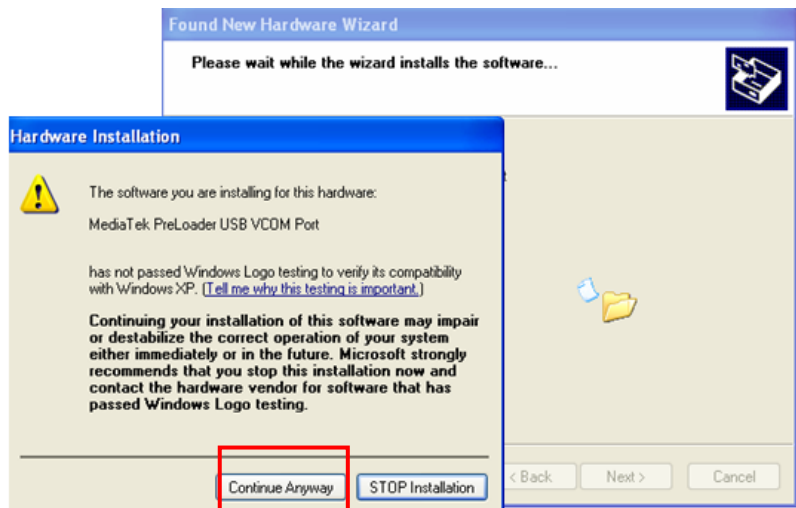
Found New Hardware Wizard

Please wait while the wizard installs the software...

Hardware Installation

The software you are installing for this hardware:

MediaTek PreLoader USB VCOM Port

has not passed Windows Logo testing to verify its compatibility with Windows XP. (Tell me why this testing is important.)

Continuing your installation of this software may impair or destabilize the correct operation of your system either immediately or in the future. Microsoft strongly recommends that you stop this installation now and contact the hardware vendor for software that has passed Windows Logo testing.

Continue Anyway

STOP Installation

< Back

Next >

Cancel